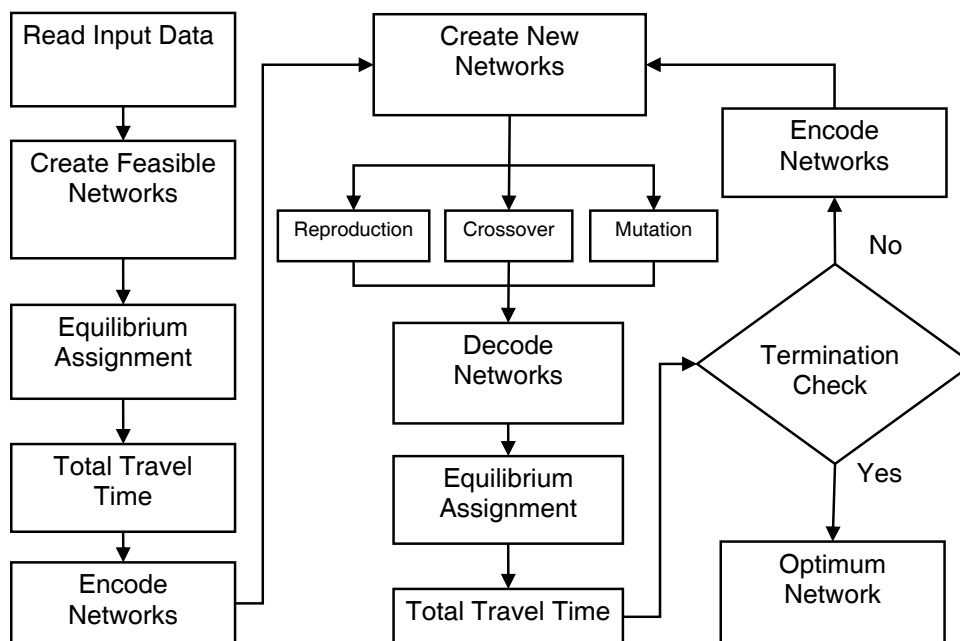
Read Input Data

Create Feasible Networks

Equilibrium Assignment

Total Travel Time

Encode Networks

Create New Networks

Reproduction

Crossover

Mutation

Decode Networks

Equilibrium Assignment

Total Travel Time

Encode Networks

No

Termination Check

Yes

Optimum Network